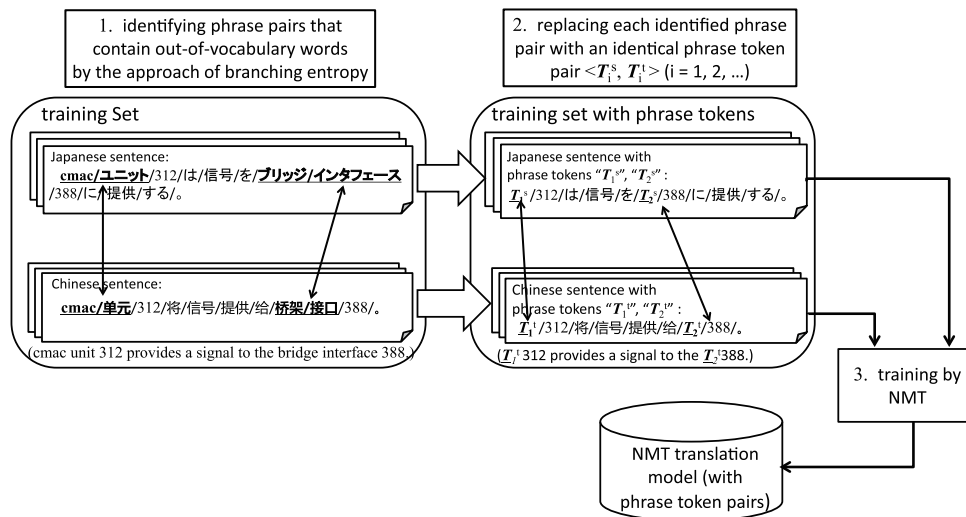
1. identifying phrase pairs that contain out-of-vocabulary words by the approach of branching entropy

2. replacing each identified phrase pair with an identical phrase token pair $<T_i^s, T_i^t>$ (i = 1, 2, …)

training Set

Japanese sentence:
cmac/ユニット/312/は/信号/を/ブリッジ/インタフェース/388/に/提供/する/。

Chinese sentence:
cmac/单元/312/将/信号/提供/给/桥架/接口/388/。

(cmac unit 312 provides a signal to the bridge interface 388.)

training set with phrase tokens

Japanese sentence with phrase tokens "$T_1^s$", "$T_2^s$" :
$T_1^s$/312/は/信号/を/$T_2^s$/388/に/提供/する/。

Chinese sentence with phrase tokens "$T_1^t$", "$T_2^t$" :
$T_1^t$/312/将/信号/提供/给/$T_2^t$/388/。

($T_1^t$ 312 provides a signal to the $T_2^t$388.)

3. training by NMT

NMT translation model (with phrase token pairs)